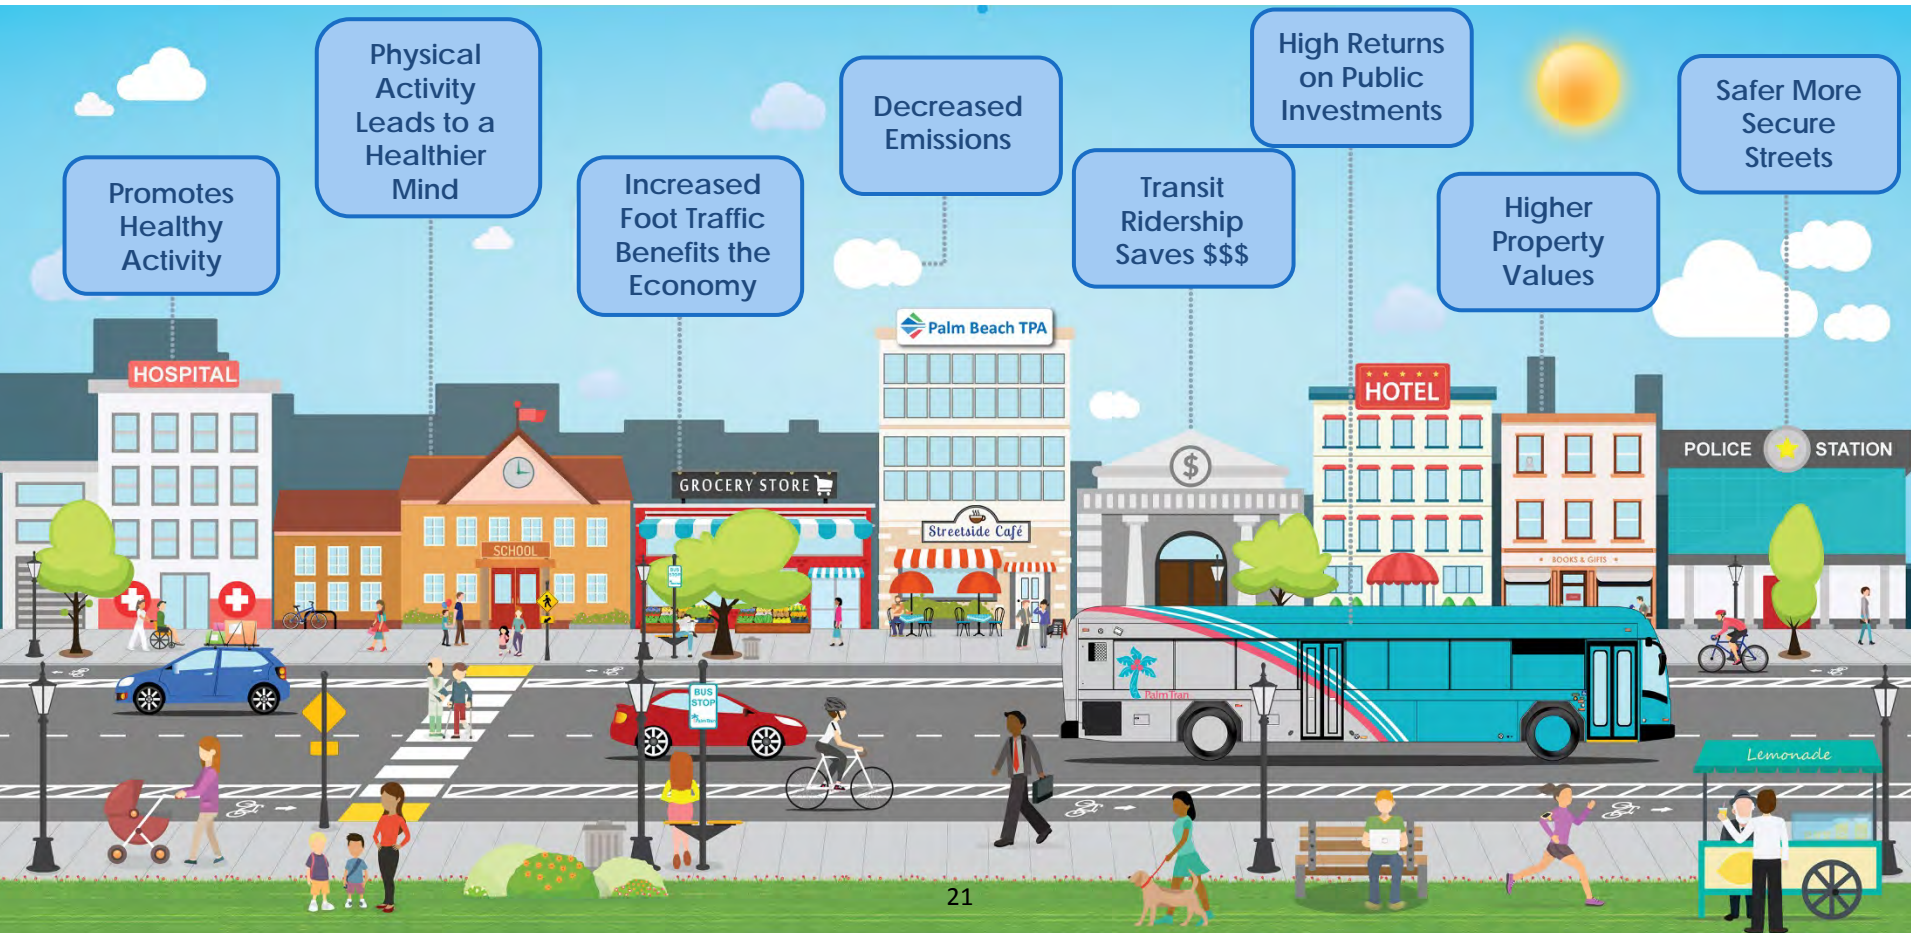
Promotes Healthy Activity

Physical Activity Leads to a Healthier Mind

Increased Foot Traffic Benefits the Economy

Decreased Emissions

Transit Ridership Saves $$$

High Returns on Public Investments

Higher Property Values

Safer More Secure Streets

HOSPITAL

SCHOOL

GROCERY STORE

Palm Beach TPA

Streetside Café

$

HOTEL

BOOKS & GIFTS

POLICE STATION

BUS STOP

PalmTran

Lemonade

21